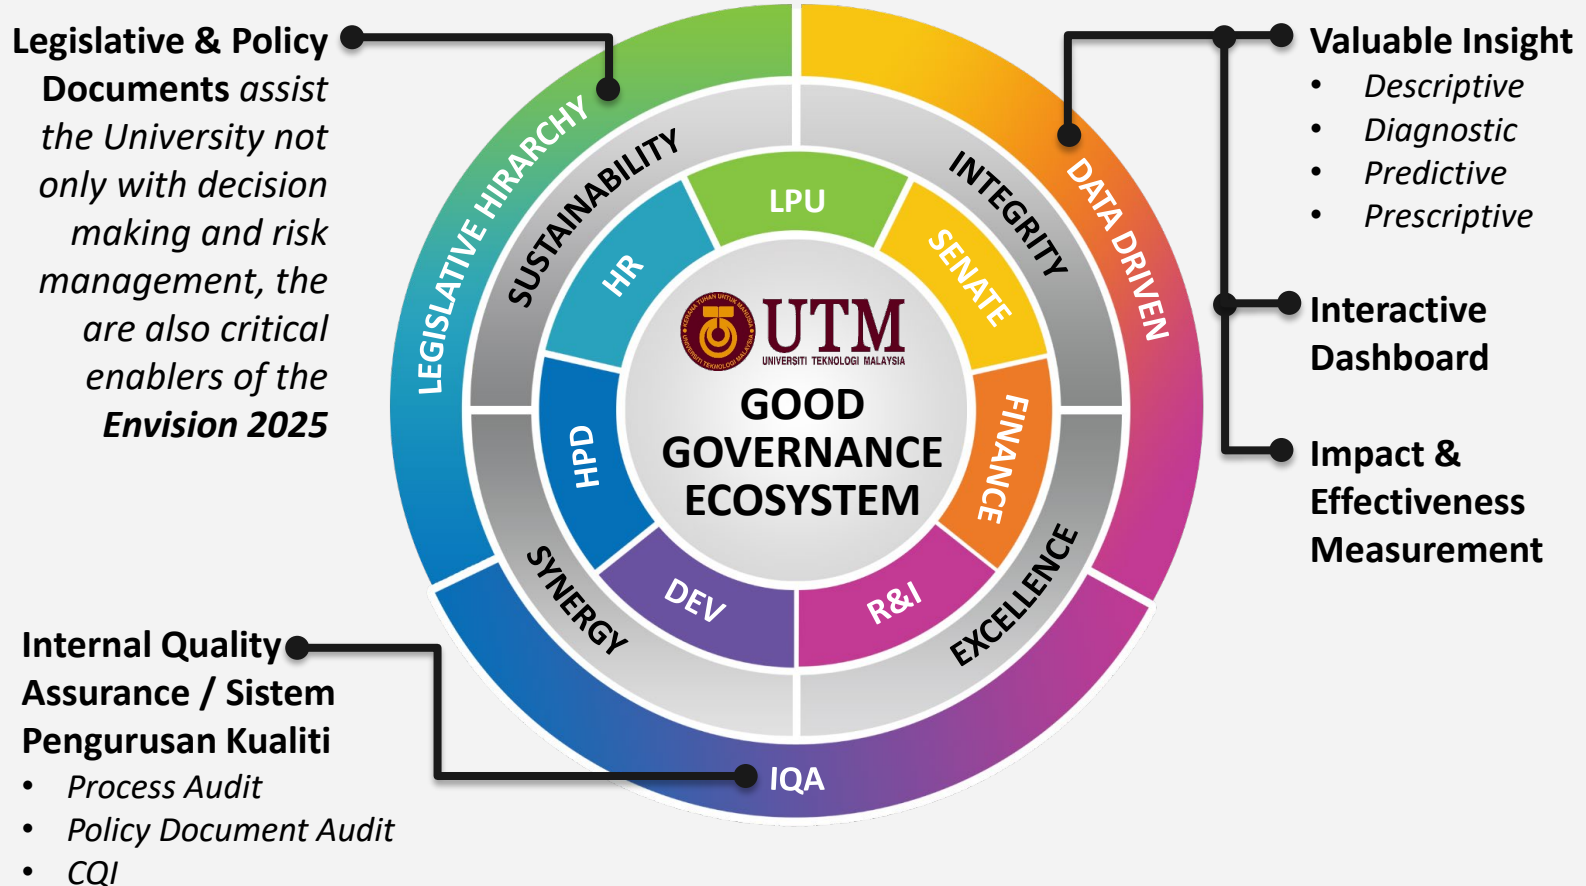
**Legislative & Policy Documents** *assist the University not only with decision making and risk management, the are also critical enablers of the* ***Envision 2025***

LEGISLATIVE HIRARCHY

SUSTAINABILITY

INTEGRITY

DATA DRIVEN

LPU

HR

SENATE

HPD

FINANCE

DEV

R&I

SYNERGY

EXCELLENCE

IQA

UTM
UNIVERSITI TEKNOLOGI MALAYSIA

GOOD GOVERNANCE ECOSYSTEM

**Valuable Insight**
- *Descriptive*
- *Diagnostic*
- *Predictive*
- *Prescriptive*

**Interactive Dashboard**

**Impact & Effectiveness Measurement**

**Internal Quality Assurance / Sistem Pengurusan Kualiti**
- *Process Audit*
- *Policy Document Audit*
- *CQI*